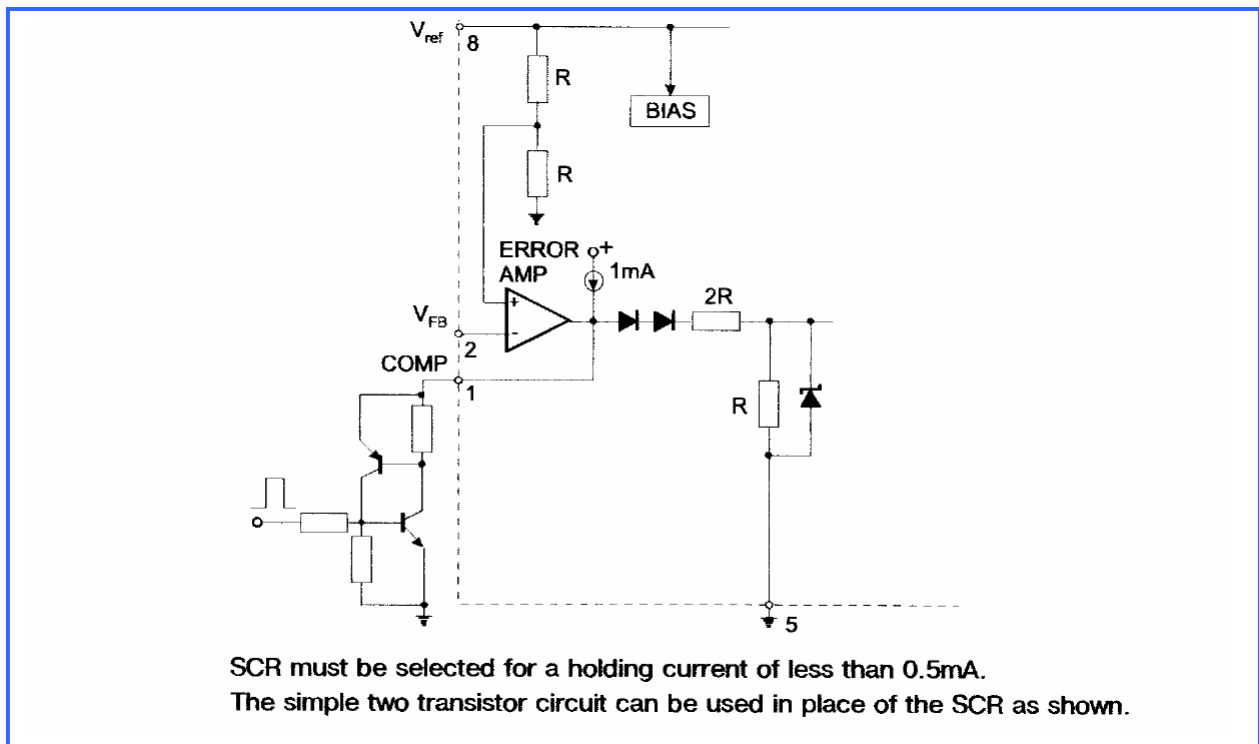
$V_{ref}$ 8

R

BIAS

R

ERROR AMP

+

1mA

+

-

$V_{FB}$

2

2R

COMP

1

R

5

SCR must be selected for a holding current of less than 0.5mA.
The simple two transistor circuit can be used in place of the SCR as shown.